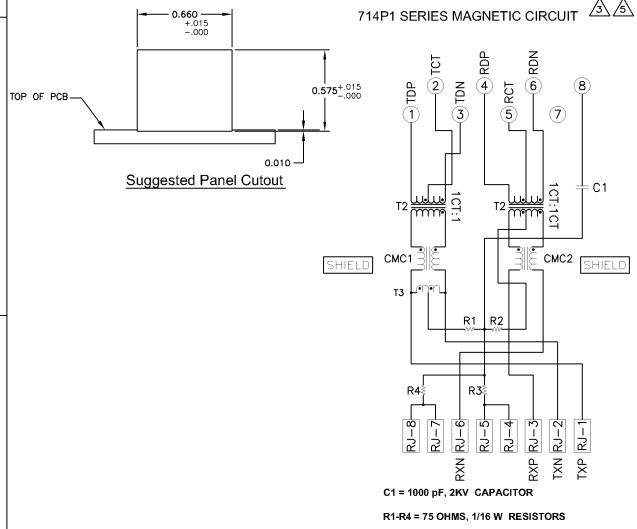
0.660 +.015 −.000

TOP OF PCB

$0.575^{+.015}_{-.000}$

0.010

Suggested Panel Cutout

714P1 SERIES MAGNETIC CIRCUIT 3 5

TDP 1
TCT 2
TDN 3
RDP 4
RCT 5
RDN 6
7
8

C1

T2
1CT:1
T2
1CT:1CT

SHIELD
CMC1
CMC2
SHIELD

T3

R1
R2

R4
R3

RJ-8
RJ-7
RJ-6
RJ-5
RJ-4
RJ-3
RJ-2
RJ-1

RXN
RXP
TXN
TXP

C1 = 1000 pF, 2KV CAPACITOR

R1-R4 = 75 OHMS, 1/16 W RESISTORS